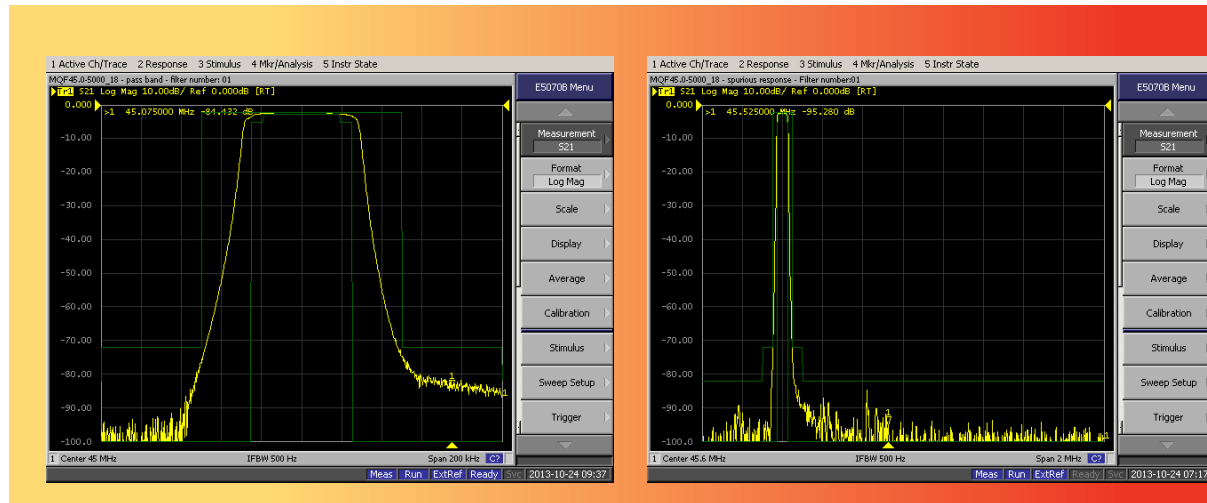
1 Active Ch/Trace 2 Response 3 Stimulus 4 Mkr/Analysis 5 Instr State

MQF45.0-5000_18 - pass band - filter number: 01

Tr1 S21 Log Mag 10.00dB/ Ref 0.000dB [RT]

>1 45.075000 MHz -84.432 dB

0.000
-10.00
-20.00
-30.00
-40.00
-50.00
-60.00
-70.00
-80.00
-90.00
-100.0

1 Center 45 MHz IFBW 500 Hz Span 200 kHz C?

Meas Run ExtRef Ready Svc 2013-10-24 09:37

E5070B Menu

Measurement S21

Format Log Mag

Scale

Display

Average

Calibration

Stimulus

Sweep Setup

Trigger

1 Active Ch/Trace 2 Response 3 Stimulus 4 Mkr/Analysis 5 Instr State

MQF45.0-5000_18 - spurious response - Filter number:01

Tr1 S21 Log Mag 10.00dB/ Ref 0.000dB [RT]

>1 45.525000 MHz -95.280 dB

0.000
-10.00
-20.00
-30.00
-40.00
-50.00
-60.00
-70.00
-80.00
-90.00
-100.0

1 Center 45.6 MHz IFBW 500 Hz Span 2 MHz C?

Meas Run ExtRef Ready Svc 2013-10-24 07:17

E5070B Menu

Measurement S21

Format Log Mag

Scale

Display

Average

Calibration

Stimulus

Sweep Setup

Trigger